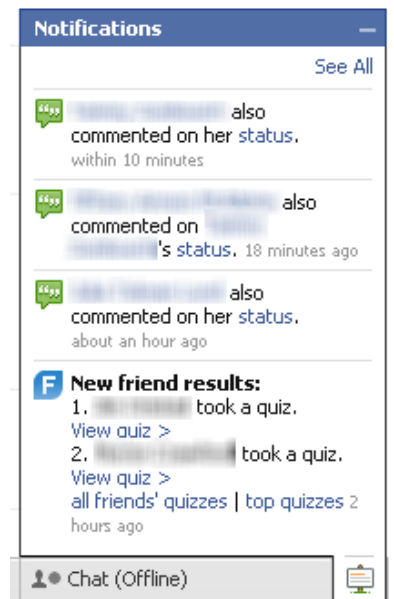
Notifications

See All

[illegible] also commented on her status.
within 10 minutes

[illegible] also commented on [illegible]'s status. 18 minutes ago

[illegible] also commented on her status.
about an hour ago

New friend results:
1. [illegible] took a quiz.
View quiz >
2. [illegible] took a quiz.
View quiz >
all friends' quizzes | top quizzes 2 hours ago

Chat (Offline)